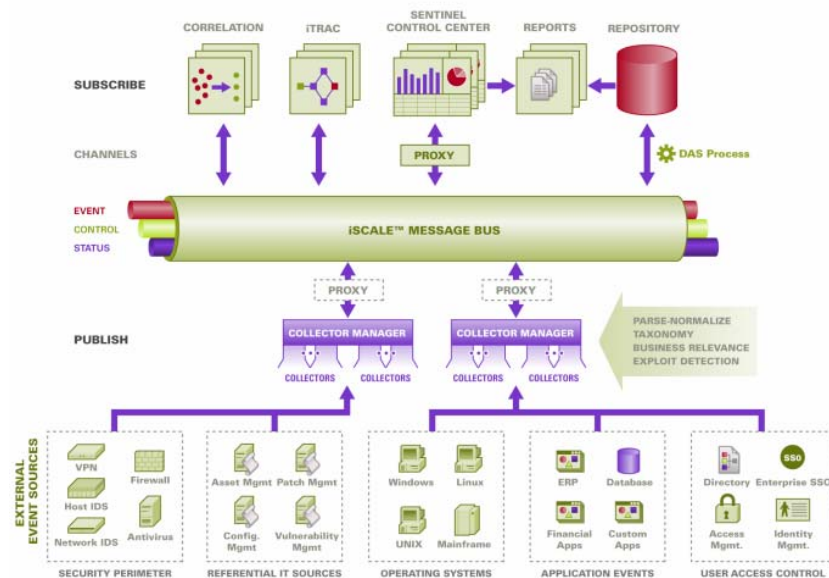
CORRELATION

iTRAC

SENTINEL CONTROL CENTER

REPORTS

REPOSITORY

SUBSCRIBE

CHANNELS

PROXY

DAS Process

EVENT

CONTROL

STATUS

iSCALE™ MESSAGE BUS

PROXY

PROXY

PUBLISH

COLLECTOR MANAGER

COLLECTORS

COLLECTORS

COLLECTOR MANAGER

COLLECTORS

COLLECTORS

PARSE-NORMALIZE
TAXONOMY
BUSINESS RELEVANCE
EXPLOIT DETECTION

EXTERNAL EVENT SOURCES

VPN

Firewall

Host IDS

Network IDS

Antivirus

SECURITY PERIMETER

Asset Mgmt

Patch Mgmt

Config. Mgmt

Vulnerability Mgmt

REFERENTIAL IT SOURCES

Windows

Linux

UNIX

Mainframe

OPERATING SYSTEMS

ERP

Database

Financial Apps

Custom Apps

APPLICATION EVENTS

Directory

SSO

Enterprise SSO

Access Mgmt.

Identity Mgmt.

USER ACCESS CONTROL